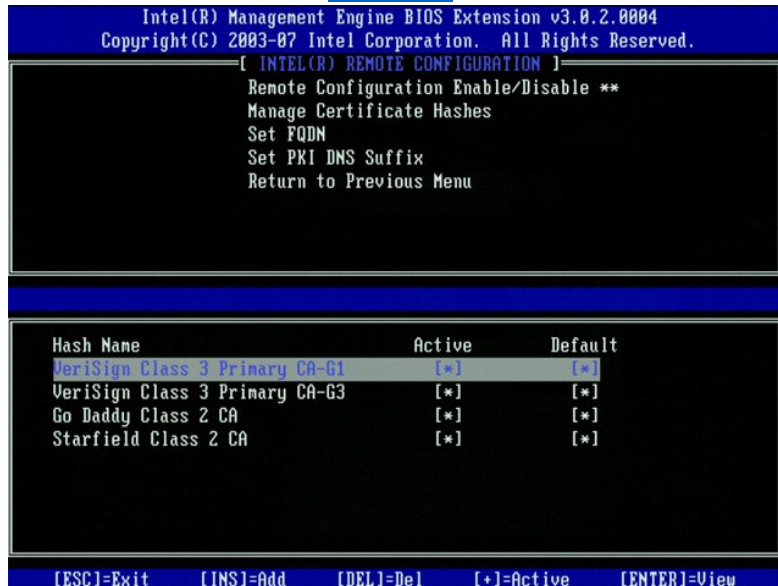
Intel(R) Management Engine BIOS Extension v3.0.2.0004
Copyright(C) 2003-07 Intel Corporation. All Rights Reserved.

[ INTEL(R) REMOTE CONFIGURATION ]

Remote Configuration Enable/Disable **
Manage Certificate Hashes
Set FQDN
Set PKI DNS Suffix
Return to Previous Menu

| Hash Name | Active | Default |
|---|---|---|
| VeriSign Class 3 Primary CA-G1 | [*] | [*] |
| VeriSign Class 3 Primary CA-G3 | [*] | [*] |
| Go Daddy Class 2 CA | [*] | [*] |
| Starfield Class 2 CA | [*] | [*] |

[ESC]=Exit [INS]=Add [DEL]=Del [+]=Active [ENTER]=View